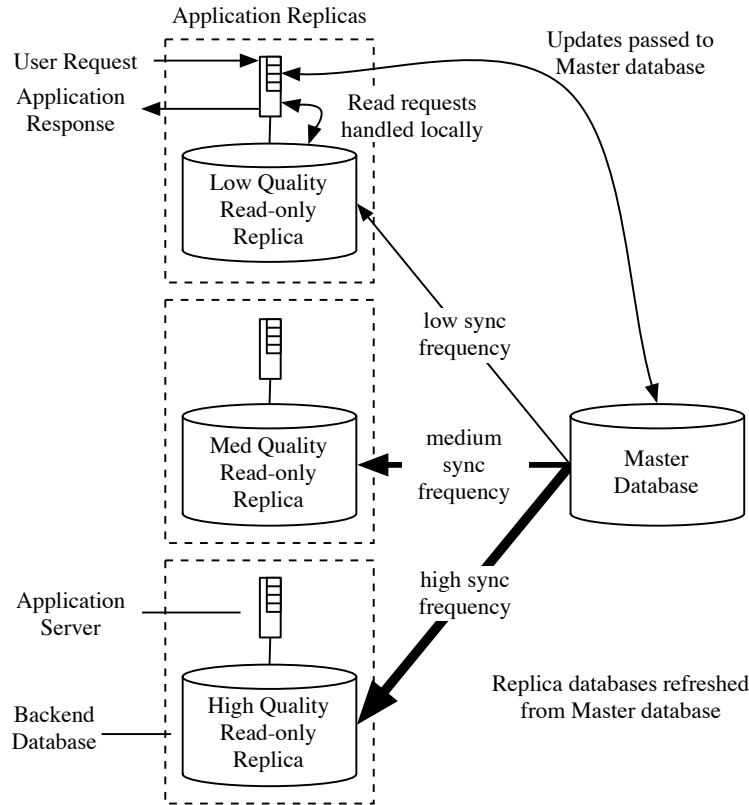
Application Replicas

User Request

Application Response

Read requests handled locally

Updates passed to Master database

Low Quality Read-only Replica

low sync frequency

Med Quality Read-only Replica

medium sync frequency

Master Database

Application Server

high sync frequency

Backend Database

High Quality Read-only Replica

Replica databases refreshed from Master database